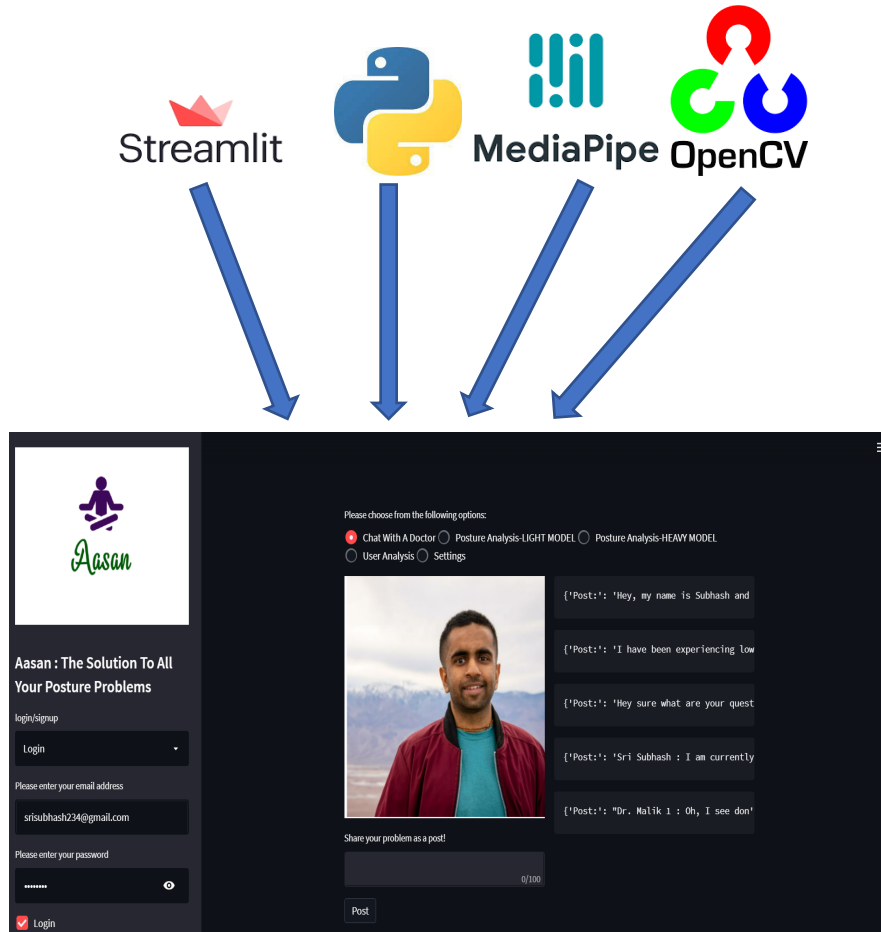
Streamlit

MediaPipe

OpenCV

Aasan

Aasan : The Solution To All Your Posture Problems

login/signup

Login

Please enter your email address

srisubhash234@gmail.com

Please enter your password

••••••••

Login

Please choose from the following options:

Chat With A Doctor

Posture Analysis-LIGHT MODEL

Posture Analysis-HEAVY MODEL

User Analysis

Settings

{'Post:': 'Hey, my name is Subhash and

{'Post:': 'I have been experiencing low

{'Post:': 'Hey sure what are your quest

{'Post:': 'Sri Subhash : I am currently

{'Post:': "Dr. Malik 1 : Oh, I see don'

Share your problem as a post!

0/100

Post